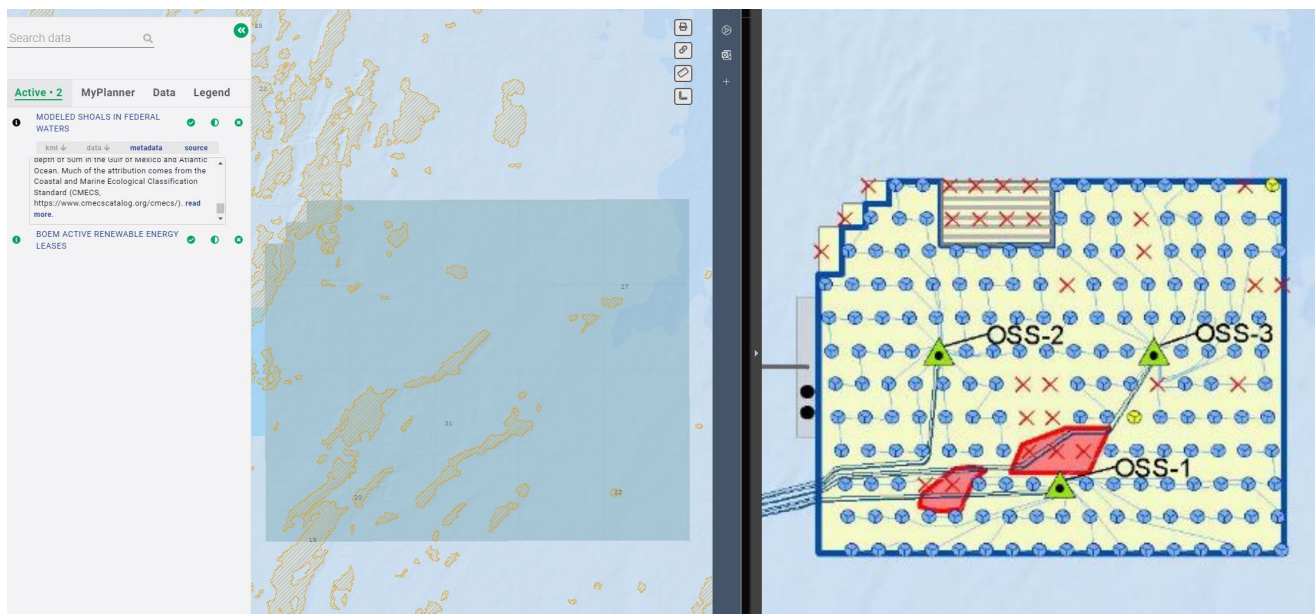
Search data

Active • 2 MyPlanner Data Legend

MODELED SHOALS IN FEDERAL WATERS

kml ↓ data ↓ metadata source

depth of 30m in the Gulf of Mexico and Atlantic Ocean. Much of the attribution comes from the Coastal and Marine Ecological Classification Standard (CMECS, https://www.cmecscatalog.org/cmecs/). read more.

BOEM ACTIVE RENEWABLE ENERGY LEASES

18
22
27
31
20
22
19

OSS-2
OSS-3
OSS-1